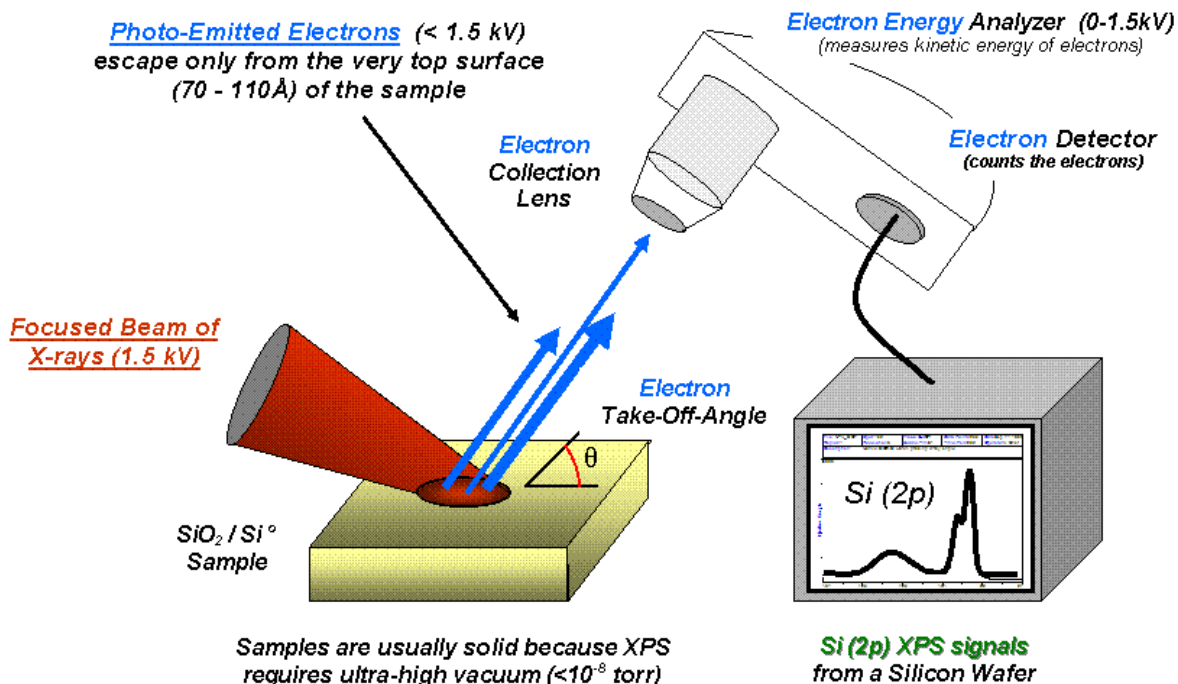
Photo-Emitted Electrons (< 1.5 kV) escape only from the very top surface (70 - 110Å) of the sample

Electron Energy Analyzer (0-1.5kV)
(measures kinetic energy of electrons)

Electron Collection Lens

Electron Detector
(counts the electrons)

Focused Beam of X-rays (1.5 kV)

Electron Take-Off-Angle

θ

$SiO_2$ / Si° Sample

Si (2p)

Samples are usually solid because XPS requires ultra-high vacuum (<$10^{-8}$ torr)

Si (2p) XPS signals from a Silicon Wafer